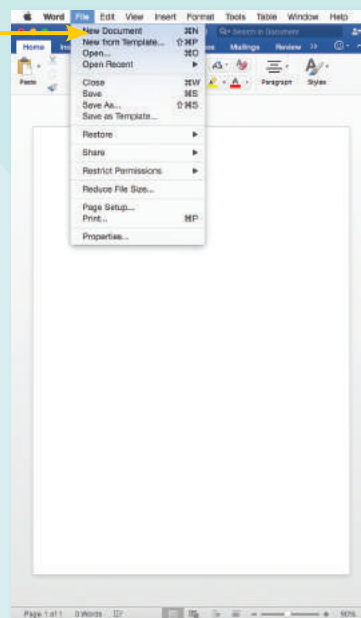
Word File Edit View Insert Format Tools Table Window Help

Home Ins

Search in Document

Mailings Review

Paste

Paragraph Styles

New Document ⌘N
New from Template... ⇧⌘P
Open... ⌘O
Open Recent ▶

Close ⌘W
Save ⌘S
Save As... ⇧⌘S
Save as Template...

Restore ▶

Share ▶

Restrict Permissions ▶

Reduce File Size...

Page Setup...
Print... ⌘P

Properties...

Page 1 of 1 0 Words

90%